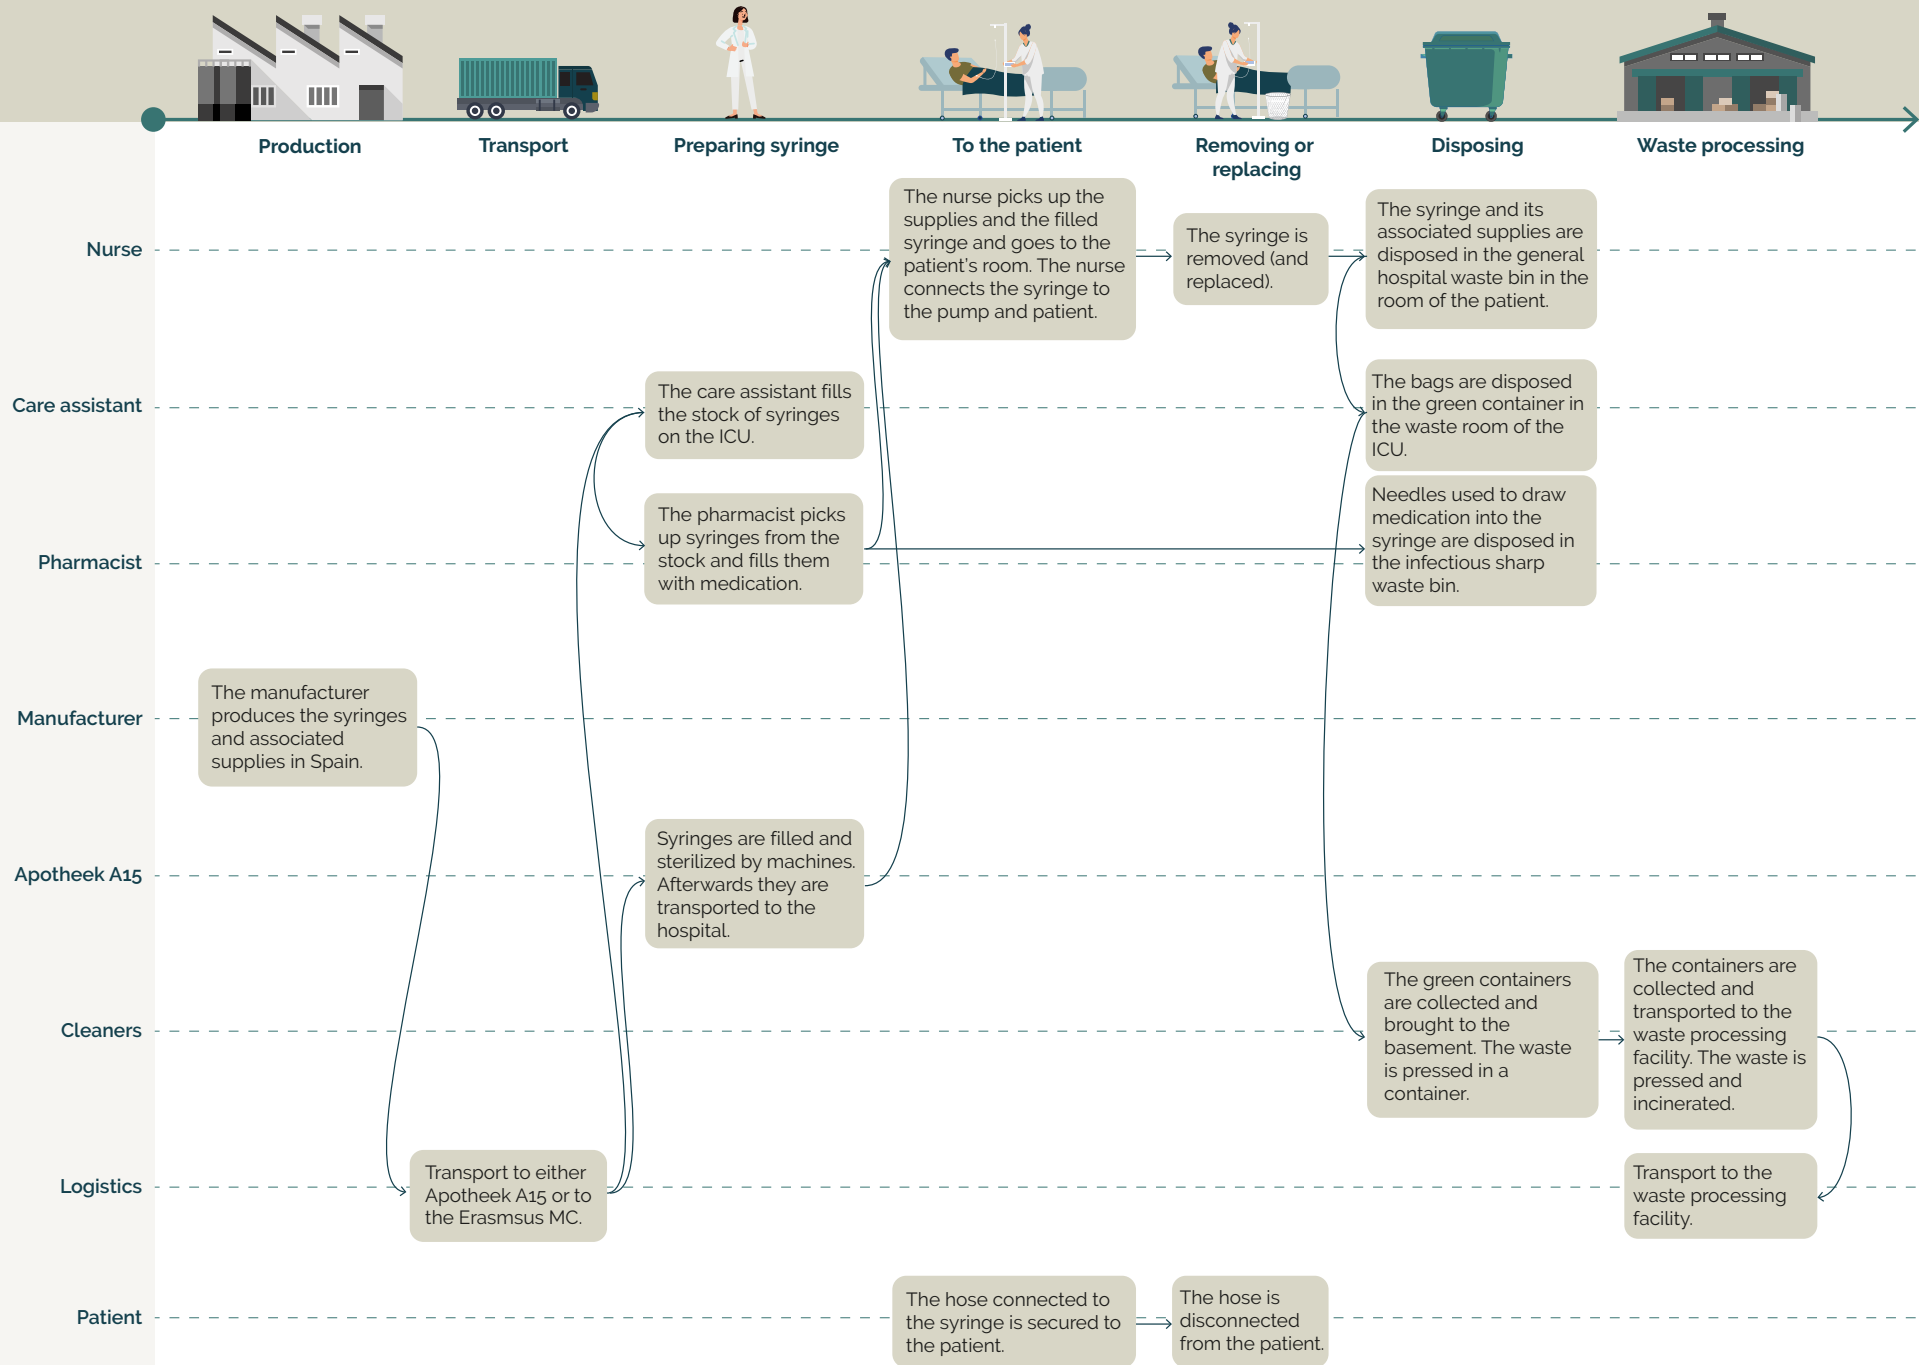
Production
Transport
Preparing syringe
To the patient
Removing or replacing
Disposing
Waste processing

Nurse
Care assistant
Pharmacist
Manufacturer
Apotheek A15
Cleaners
Logistics
Patient

The nurse picks up the supplies and the filled syringe and goes to the patient's room. The nurse connects the syringe to the pump and patient.

The syringe is removed (and replaced).

The syringe and its associated supplies are disposed in the general hospital waste bin in the room of the patient.

The care assistant fills the stock of syringes on the ICU.

The bags are disposed in the green container in the waste room of the ICU.

The pharmacist picks up syringes from the stock and fills them with medication.

Needles used to draw medication into the syringe are disposed in the infectious sharp waste bin.

The manufacturer produces the syringes and associated supplies in Spain.

Syringes are filled and sterilized by machines. Afterwards they are transported to the hospital.

The green containers are collected and brought to the basement. The waste is pressed in a container.

The containers are collected and transported to the waste processing facility. The waste is pressed and incinerated.

Transport to either Apotheek A15 or to the Erasmus MC.

Transport to the waste processing facility.

The hose connected to the syringe is secured to the patient.

The hose is disconnected from the patient.